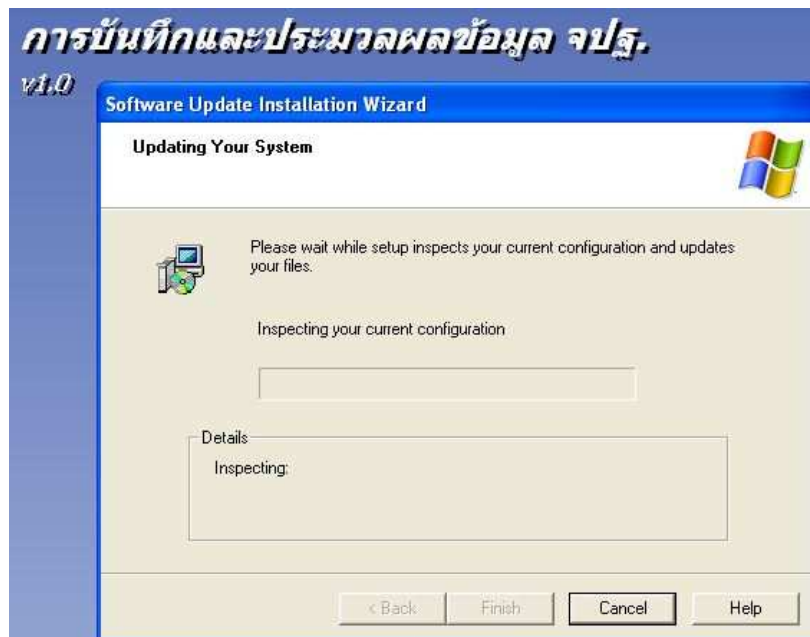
การบันทึกและประมวลผลข้อมูล จปฐ.

v1.0

Software Update Installation Wizard

Updating Your System

Please wait while setup inspects your current configuration and updates your files.

Inspecting your current configuration

Details

Inspecting:

< Back

Finish

Cancel

Help